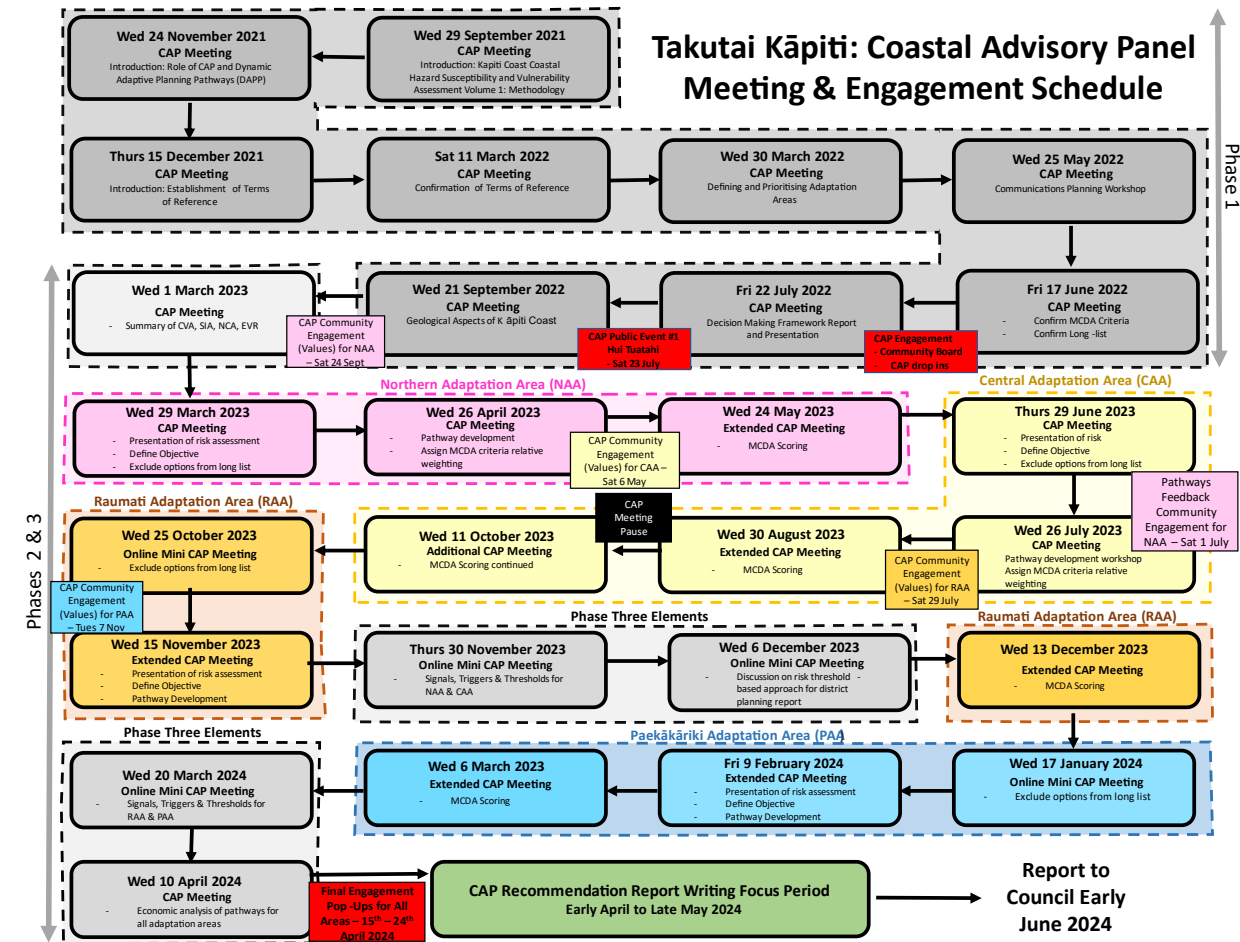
Takutai Kāpiti: Coastal Advisory Panel Meeting & Engagement Schedule

Phase 1

Wed 29 September 2021
CAP Meeting
Introduction: Kapiti Coast Coastal Hazard Susceptibility and Vulnerability Assessment Volume 1: Methodology

Wed 24 November 2021
CAP Meeting
Introduction: Role of CAP and Dynamic Adaptive Planning Pathways (DAPP)

Thurs 15 December 2021
CAP Meeting
Introduction: Establishment of Terms of Reference

Sat 11 March 2022
CAP Meeting
Confirmation of Terms of Reference

Wed 30 March 2022
CAP Meeting
Defining and Prioritising Adaptation Areas

Wed 25 May 2022
CAP Meeting
Communications Planning Workshop

Fri 17 June 2022
CAP Meeting
- Confirm MCDA Criteria
- Confirm Long -list

CAP Engagement
- Community Board
- CAP drop ins

Fri 22 July 2022
CAP Meeting
Decision Making Framework Report and Presentation

CAP Public Event #1
Hui Tuatahi
- Sat 23 July

Wed 21 September 2022
CAP Meeting
Geological Aspects of K āpiti Coast

CAP Community Engagement (Values) for NAA – Sat 24 Sept

Wed 1 March 2023
CAP Meeting
- Summary of CVA, SIA, NCA, EVR

Phases 2 & 3

Northern Adaptation Area (NAA)

Wed 29 March 2023
CAP Meeting
- Presentation of risk assessment
- Define Objective
- Exclude options from long list

Wed 26 April 2023
CAP Meeting
- Pathway development
- Assign MCDA criteria relative weighting

CAP Community Engagement (Values) for CAA – Sat 6 May

Wed 24 May 2023
Extended CAP Meeting
- MCDA Scoring

Central Adaptation Area (CAA)

Thurs 29 June 2023
CAP Meeting
- Presentation of risk
- Define Objective
- Exclude options from long list

Pathways Feedback Community Engagement for NAA – Sat 1 July

Wed 26 July 2023
CAP Meeting
Pathway development workshop
Assign MCDA criteria relative weighting

CAP Community Engagement (Values) for RAA – Sat 29 July

Wed 30 August 2023
Extended CAP Meeting
- MCDA Scoring

CAP Meeting Pause

Wed 11 October 2023
Additional CAP Meeting
- MCDA Scoring continued

Raumati Adaptation Area (RAA)

Wed 25 October 2023
Online Mini CAP Meeting
- Exclude options from long list

CAP Community Engagement (Values) for PAA – Tues 7 Nov

Wed 15 November 2023
Extended CAP Meeting
- Presentation of risk assessment
- Define Objective
- Pathway Development

Phase Three Elements

Thurs 30 November 2023
Online Mini CAP Meeting
- Signals, Triggers & Thresholds for NAA & CAA

Wed 6 December 2023
Online Mini CAP Meeting
- Discussion on risk threshold - based approach for district planning report

Raumati Adaptation Area (RAA)

Wed 13 December 2023
Extended CAP Meeting
- MCDA Scoring

Paekākāriki Adaptation Area (PAA)

Wed 17 January 2024
Online Mini CAP Meeting
- Exclude options from long list

Fri 9 February 2024
Extended CAP Meeting
- Presentation of risk assessment
- Define Objective
- Pathway Development

Wed 6 March 2023
Extended CAP Meeting
- MCDA Scoring

Phase Three Elements

Wed 20 March 2024
Online Mini CAP Meeting
- Signals, Triggers & Thresholds for RAA & PAA

Wed 10 April 2024
CAP Meeting
- Economic analysis of pathways for all adaptation areas

Final Engagement Pop -Ups for All Areas – 15$^{th}$ – 24$^{th}$ April 2024

CAP Recommendation Report Writing Focus Period
Early April to Late May 2024

Report to Council Early June 2024